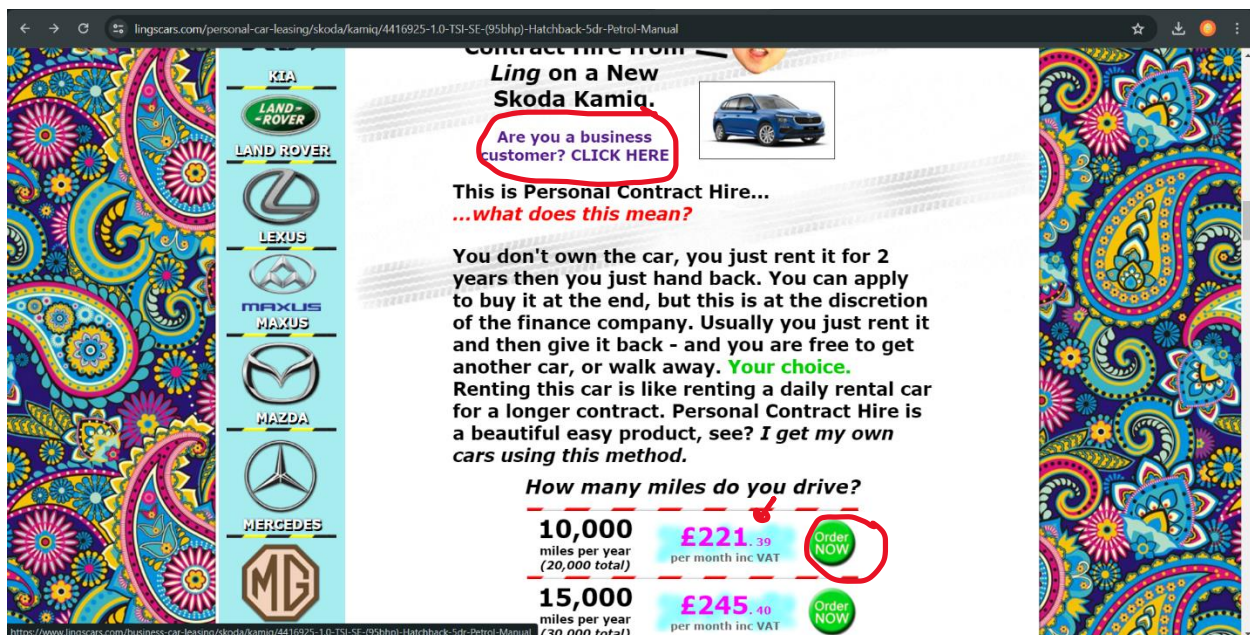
lingscars.com/personal-car-leasing/skoda/kamiq/4416925-1.0-TSI-SE-(95bhp)-Hatchback-5dr-Petrol-Manual

KIA

LAND ROVER

LAND ROVER

LEXUS

MAXUS

MAXUS

MAZDA

MERCEDES

MG

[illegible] Contract Hire from Ling on a New Skoda Kamiq.

Are you a business customer? CLICK HERE

This is Personal Contract Hire...
...what does this mean?

You don't own the car, you just rent it for 2 years then you just hand back. You can apply to buy it at the end, but this is at the discretion of the finance company. Usually you just rent it and then give it back - and you are free to get another car, or walk away. Your choice. Renting this car is like renting a daily rental car for a longer contract. Personal Contract Hire is a beautiful easy product, see? I get my own cars using this method.

How many miles do you drive?

| | | |
|---|---|---|
| 10,000 miles per year (20,000 total) | £221.39 per month inc VAT | Order NOW |
| 15,000 miles per year (30,000 total) | £245.40 per month inc VAT | Order NOW |

https://www.lingscars.com/business-car-leasing/skoda/kamiq/4416925-1.0-TSI-SE-(95bhp)-Hatchback-5dr-Petrol-Manual